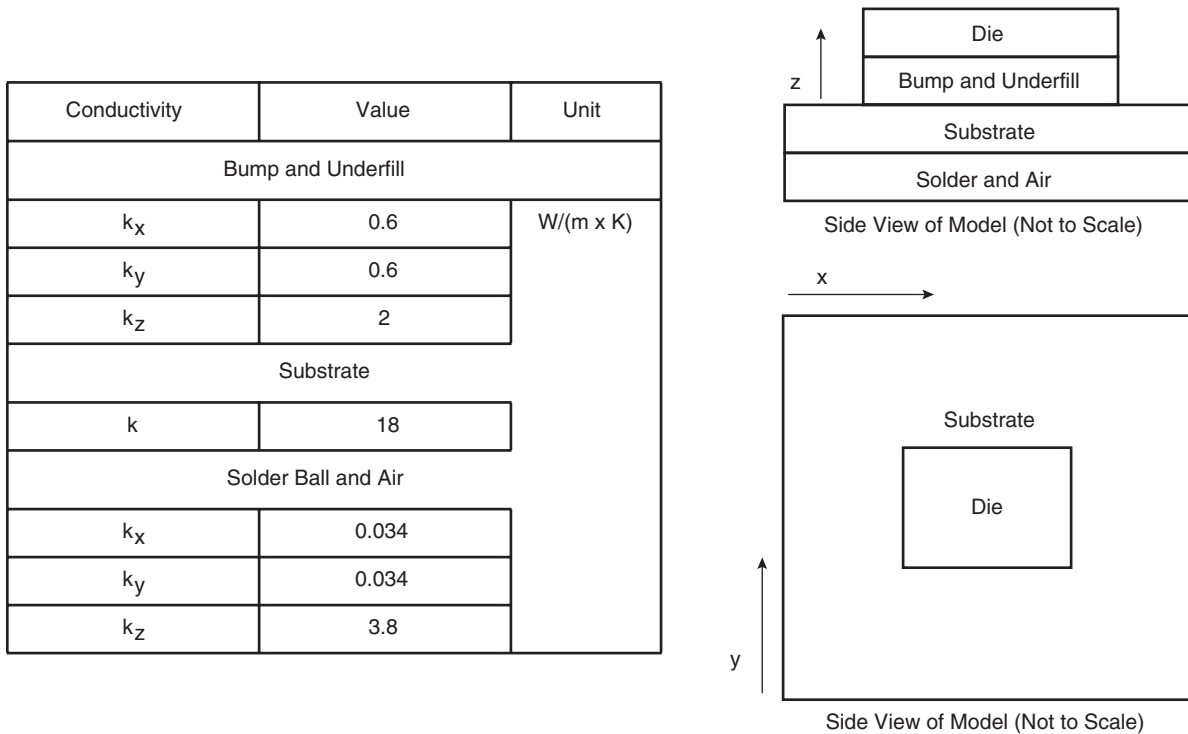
| Conductivity | Value | Unit |
|---|---|---|
| Bump and Underfill | | |
| $k_x$ | 0.6 | W/(m x K) |
| $k_y$ | 0.6 | |
| $k_z$ | 2 | |
| Substrate | | |
| k | 18 | |
| Solder Ball and Air | | |
| $k_x$ | 0.034 | |
| $k_y$ | 0.034 | |
| $k_z$ | 3.8 | |

Die
z
Bump and Underfill
Substrate
Solder and Air
Side View of Model (Not to Scale)

x
Substrate
Die
y
Side View of Model (Not to Scale)